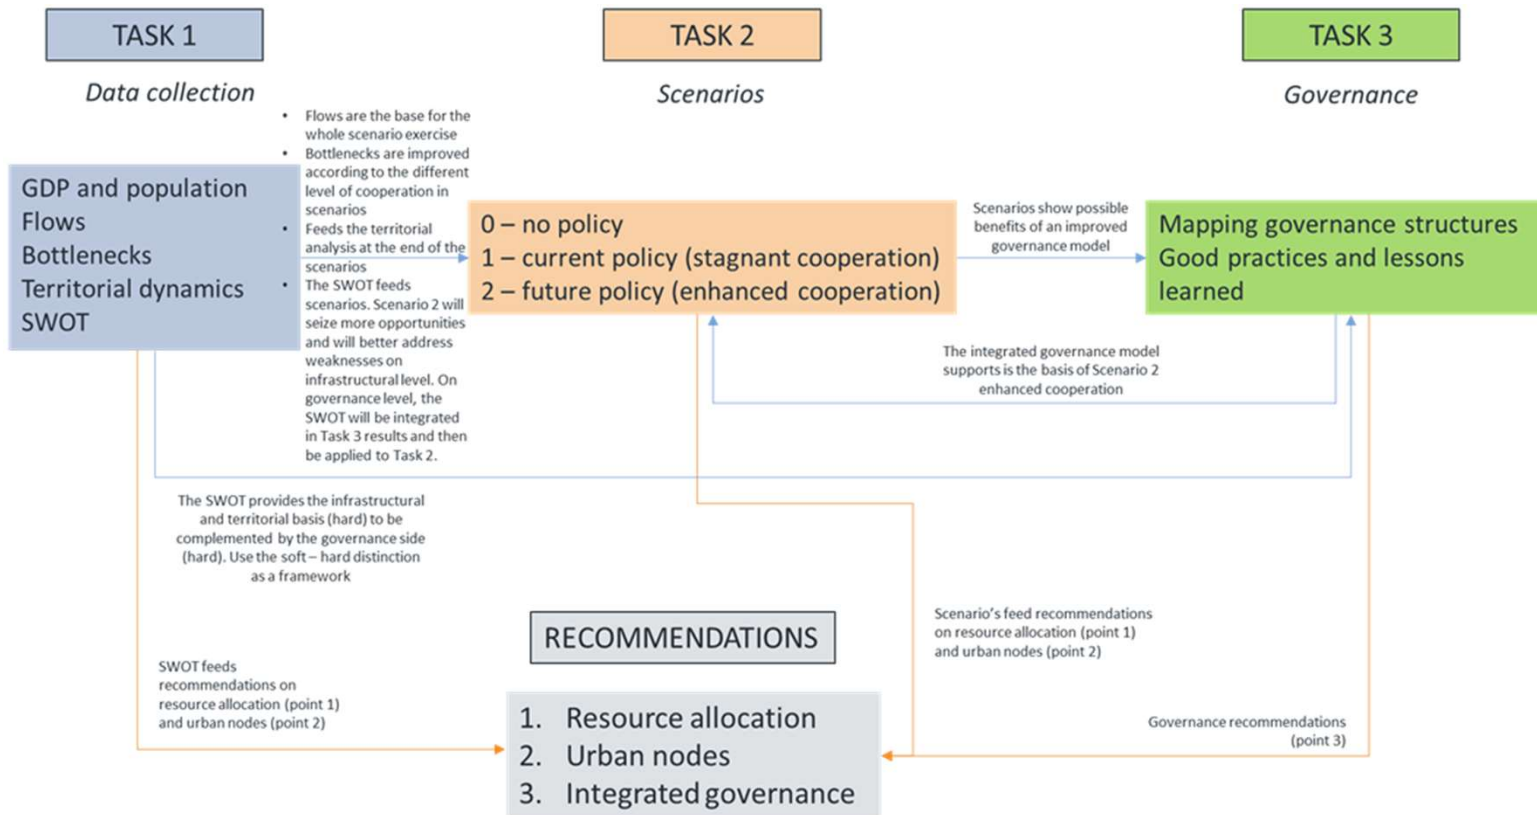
TASK 1

Data collection

TASK 2

Scenarios

TASK 3

Governance

GDP and population
Flows
Bottlenecks
Territorial dynamics
SWOT

• Flows are the base for the whole scenario exercise
• Bottlenecks are improved according to the different level of cooperation in scenarios
• Feeds the territorial analysis at the end of the scenarios
• The SWOT feeds scenarios. Scenario 2 will seize more opportunities and will better address weaknesses on infrastructural level. On governance level, the SWOT will be integrated in Task 3 results and then be applied to Task 2.

0 – no policy
1 – current policy (stagnant cooperation)
2 – future policy (enhanced cooperation)

Scenarios show possible benefits of an improved governance model

Mapping governance structures
Good practices and lessons learned

The integrated governance model supports is the basis of Scenario 2 enhanced cooperation

The SWOT provides the infrastructural and territorial basis (hard) to be complemented by the governance side (hard). Use the soft – hard distinction as a framework

RECOMMENDATIONS

Scenario's feed recommendations on resource allocation (point 1) and urban nodes (point 2)

SWOT feeds recommendations on resource allocation (point 1) and urban nodes (point 2)

1. Resource allocation
2. Urban nodes
3. Integrated governance

Governance recommendations (point 3)